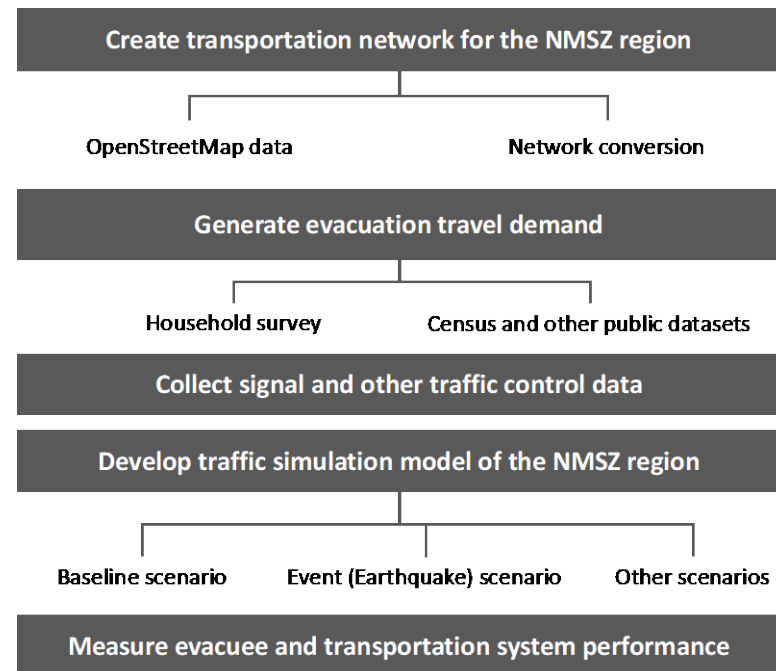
Create transportation network for the NMSZ region

OpenStreetMap data

Network conversion

Generate evacuation travel demand

Household survey

Census and other public datasets

Collect signal and other traffic control data

Develop traffic simulation model of the NMSZ region

Baseline scenario

Event (Earthquake) scenario

Other scenarios

Measure evacuee and transportation system performance